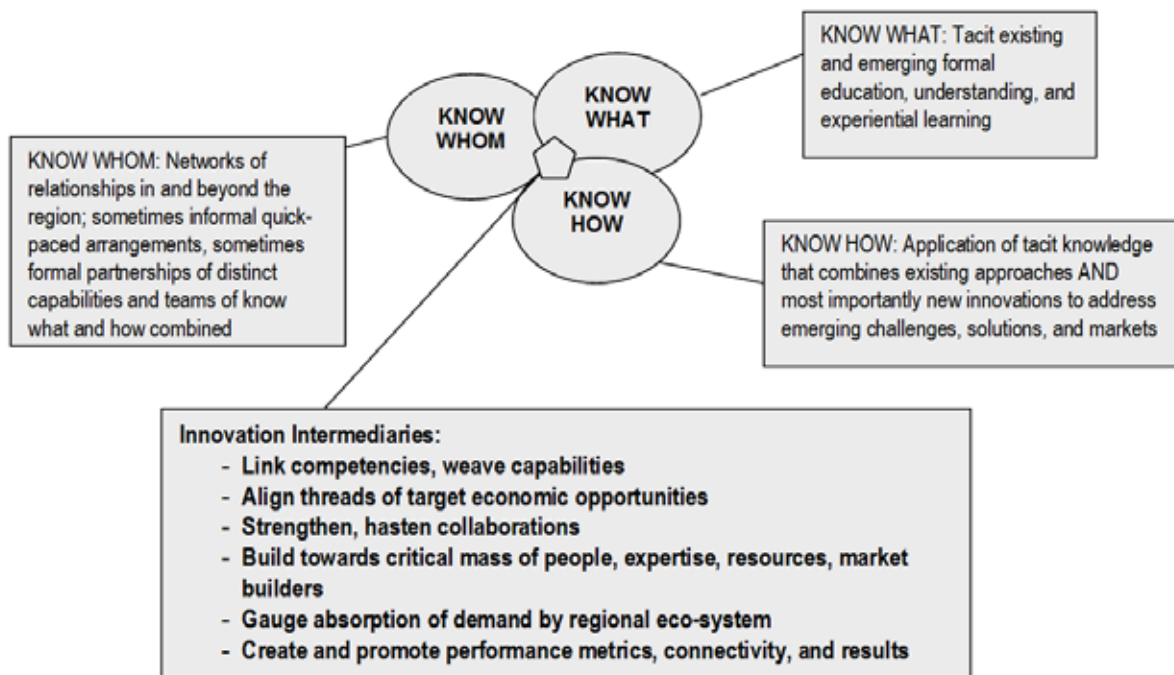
KNOW WHAT: Tacit existing and emerging formal education, understanding, and experiential learning

KNOW WHOM

KNOW WHAT

KNOW HOW

KNOW WHOM: Networks of relationships in and beyond the region; sometimes informal quick-paced arrangements, sometimes formal partnerships of distinct capabilities and teams of know what and how combined

KNOW HOW: Application of tacit knowledge that combines existing approaches AND most importantly new innovations to address emerging challenges, solutions, and markets

Innovation Intermediaries:
- Link competencies, weave capabilities
- Align threads of target economic opportunities
- Strengthen, hasten collaborations
- Build towards critical mass of people, expertise, resources, market builders
- Gauge absorption of demand by regional eco-system
- Create and promote performance metrics, connectivity, and results